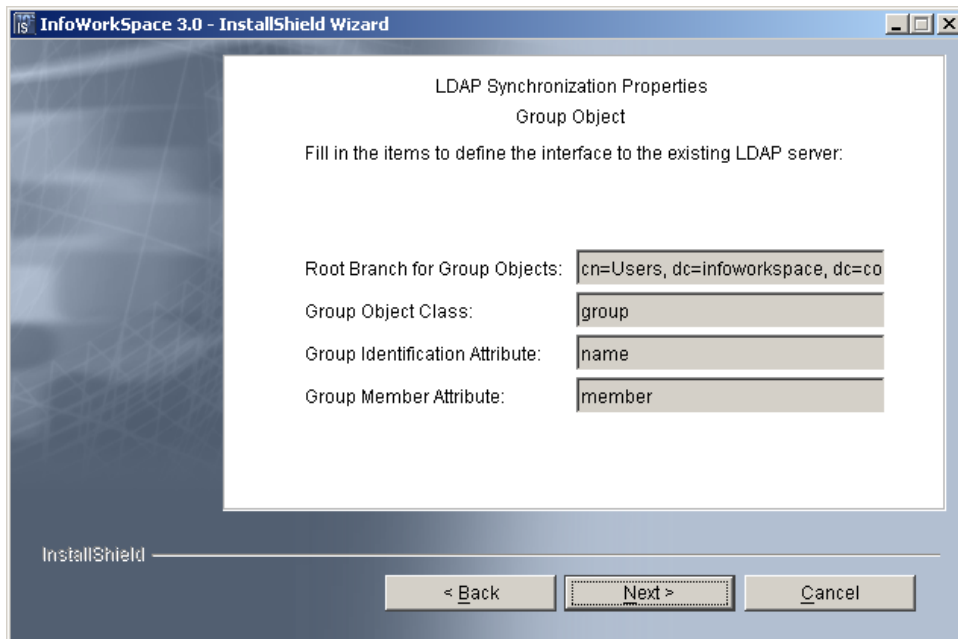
InfoWorkSpace 3.0 - InstallShield Wizard

LDAP Synchronization Properties

Group Object

Fill in the items to define the interface to the existing LDAP server:

Root Branch for Group Objects: cn=Users, dc=infoworkspace, dc=co

Group Object Class: group

Group Identification Attribute: name

Group Member Attribute: member

InstallShield

< Back

Next >

Cancel